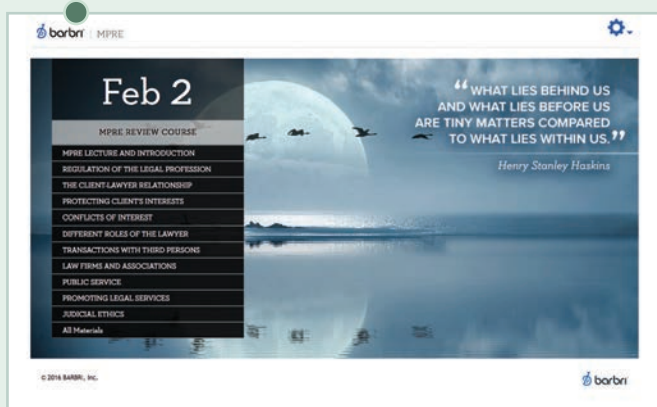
barbri | MPRE

Feb 2

MPRE REVIEW COURSE

MPRE LECTURE AND INTRODUCTION
REGULATION OF THE LEGAL PROFESSION
THE CLIENT-LAWYER RELATIONSHIP
PROTECTING CLIENT'S INTERESTS
CONFLICTS OF INTEREST
DIFFERENT ROLES OF THE LAWYER
TRANSACTIONS WITH THIRD PERSONS
LAW FIRMS AND ASSOCIATIONS
PUBLIC SERVICE
PROMOTING LEGAL SERVICES
JUDICIAL ETHICS
All Materials

"WHAT LIES BEHIND US AND WHAT LIES BEFORE US ARE TINY MATTERS COMPARED TO WHAT LIES WITHIN US."

Henry Stanley Haskins

© 2016 BARBRI, Inc.

barbri